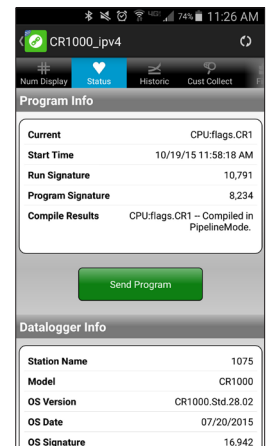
74% 11:26 AM

CR1000_ipv4

Num Display Status Historic Cust Collect

Program Info

| | |
|---|---|
| Current | CPU:flags.CR1 |
| Start Time | 10/19/15 11:58:18 AM |
| Run Signature | 10,791 |
| Program Signature | 8,234 |
| Compile Results | CPU:flags.CR1 -- Compiled in PipelineMode. |

Send Program

Datalogger Info

| | |
|---|---|
| Station Name | 1075 |
| Model | CR1000 |
| OS Version | CR1000.Std.28.02 |
| OS Date | 07/20/2015 |
| OS Signature | 16,942 |